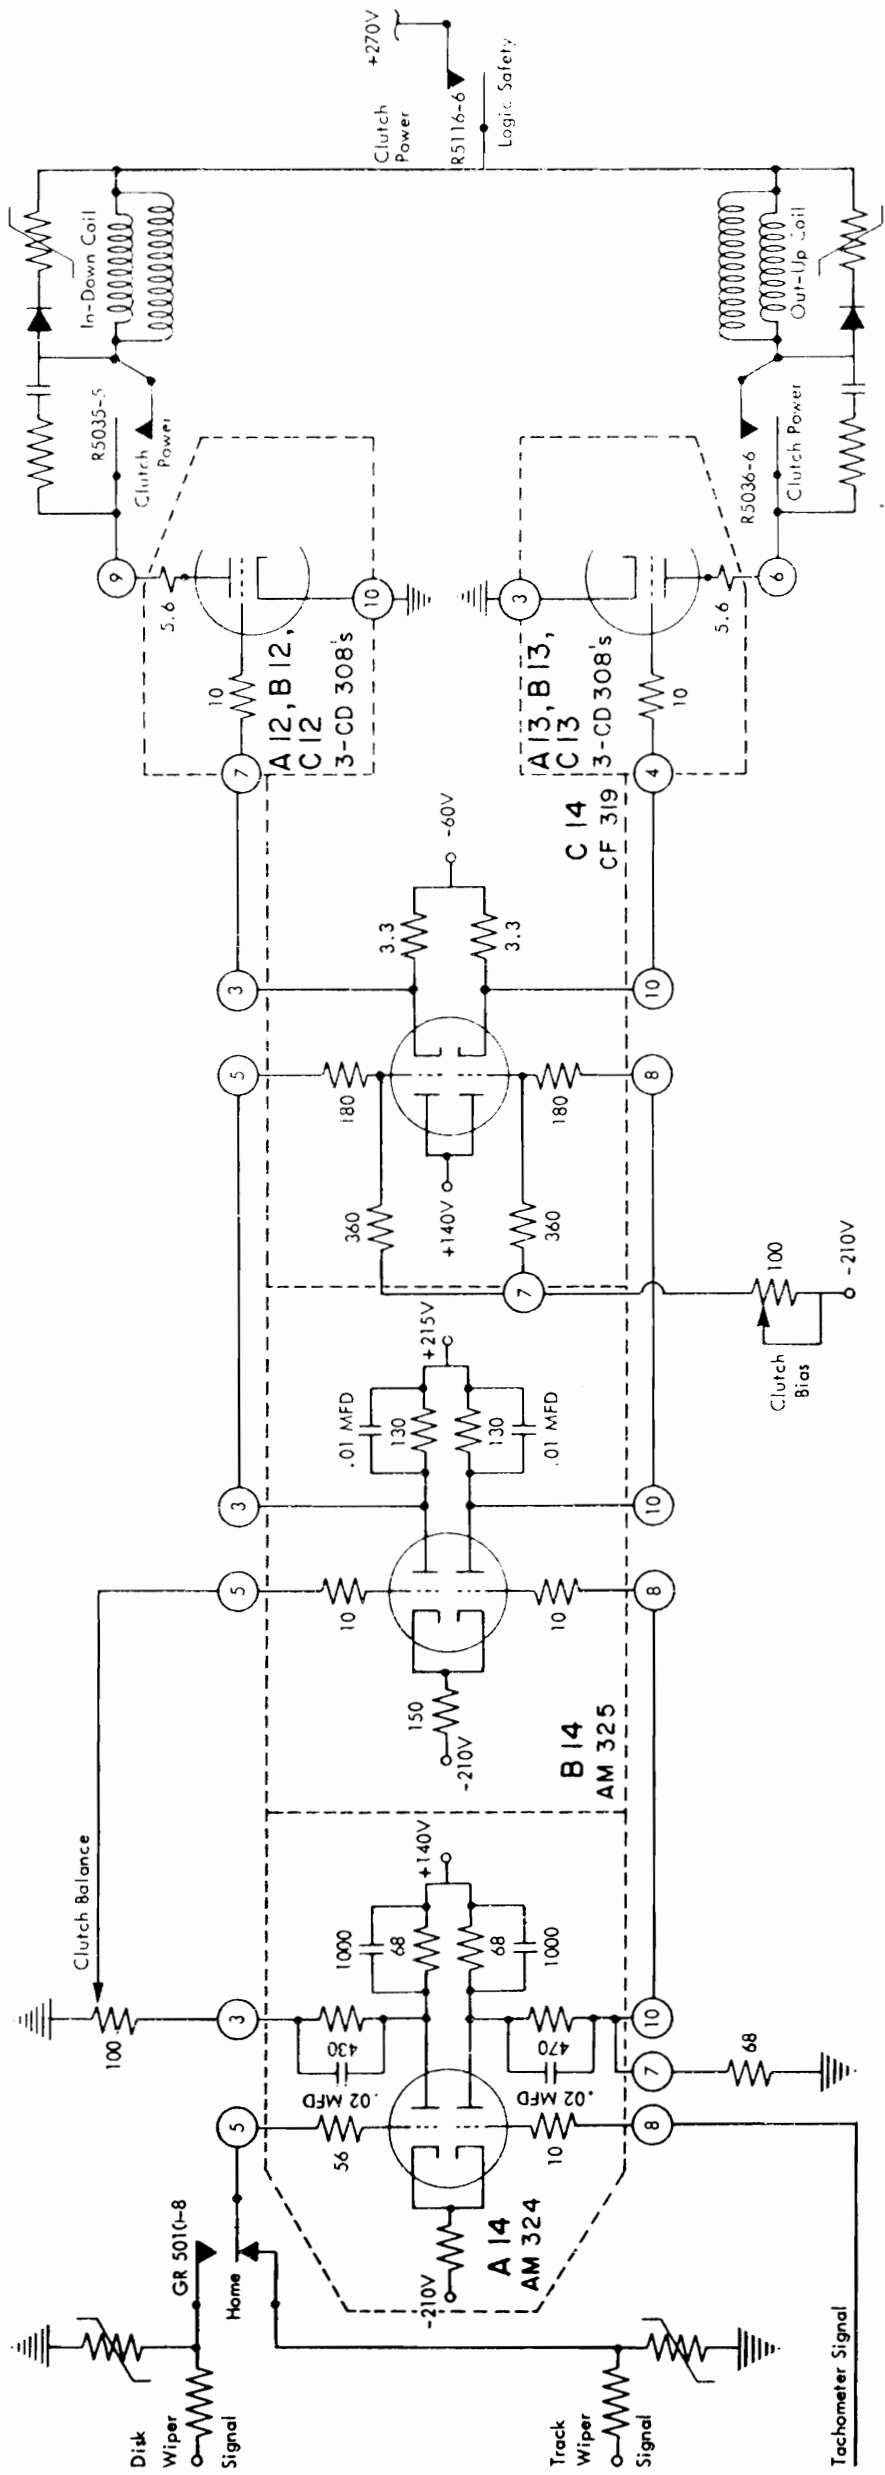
+270V
R5116-6
Logic Safety
Clutch Power
In-Down Coil
Out-Up Coil
R5035-5
Clutch Power
R5036-6
Clutch Power
9
5.6
10
10
A12, B12, C12
3-CD 308's
7
3
5.6
6
10
A13, B13, C13
3-CD 308's
4
-60V
C14
CF 319
3.3
3.3
3
10
5
180
180
8
+140V
360
360
7
100
-210V
Clutch Bias
+215V
.01 MFD
130
130
.01 MFD
3
10
5
10
10
8
150
-210V
B14
AM 325
Clutch Balance
100
+140V
1000
68
68
1000
3
430
470
10
7
68
5
.02 MFD
.02 MFD
56
10
8
A14
AM 324
-210V
GR 5010-8
Home
Disk Wiper Signal
Track Wiper Signal
Tachometer Signal